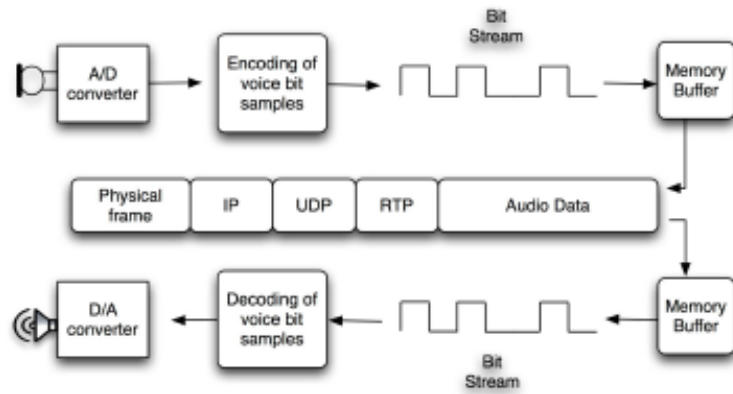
A/D converter

Encoding of voice bit samples

Bit Stream

Memory Buffer

| Physical frame | IP | UDP | RTP | Audio Data |
|---|---|---|---|---|

D/A converter

Decoding of voice bit samples

Bit Stream

Memory Buffer